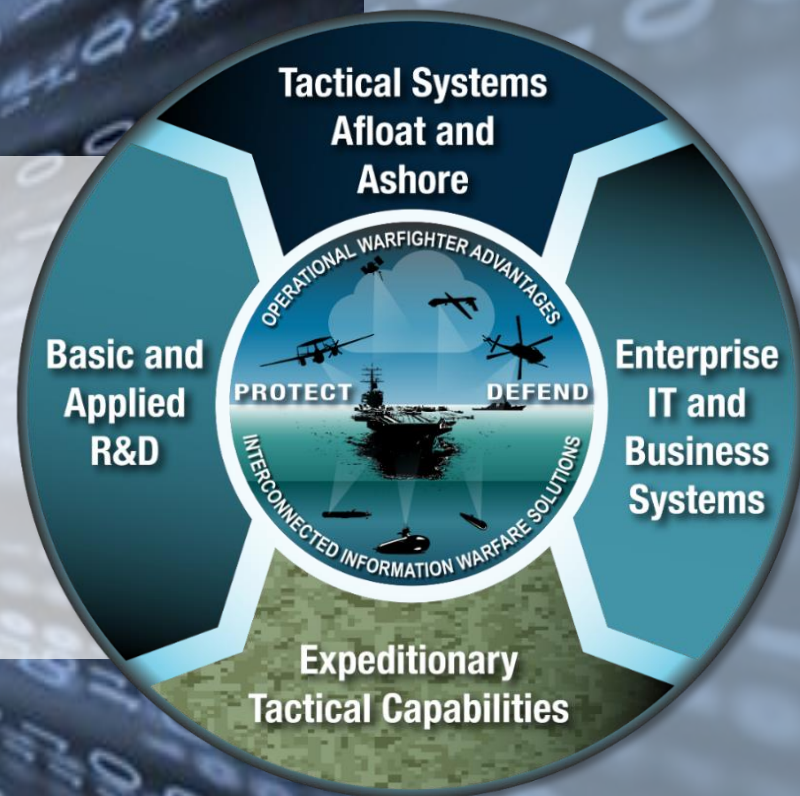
Tactical Systems Afloat and Ashore

Basic and Applied R&D

OPERATIONAL WARFIGHTER ADVANTAGES

PROTECT

DEFEND

INTERCONNECTED INFORMATION WARFARE SOLUTIONS

Enterprise IT and Business Systems

Expeditionary Tactical Capabilities